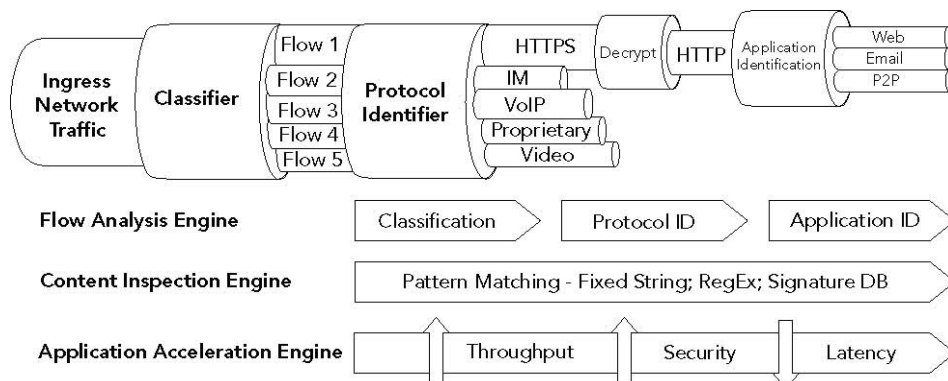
Ingress Network Traffic

Classifier

Flow 1
Flow 2
Flow 3
Flow 4
Flow 5

Protocol Identifier

HTTPS
IM
VoIP
Proprietary
Video

Decrypt

HTTP

Application Identification

Web
Email
P2P

Flow Analysis Engine
Classification
Protocol ID
Application ID

Content Inspection Engine
Pattern Matching - Fixed String; RegEx; Signature DB

Application Acceleration Engine
Throughput
Security
Latency